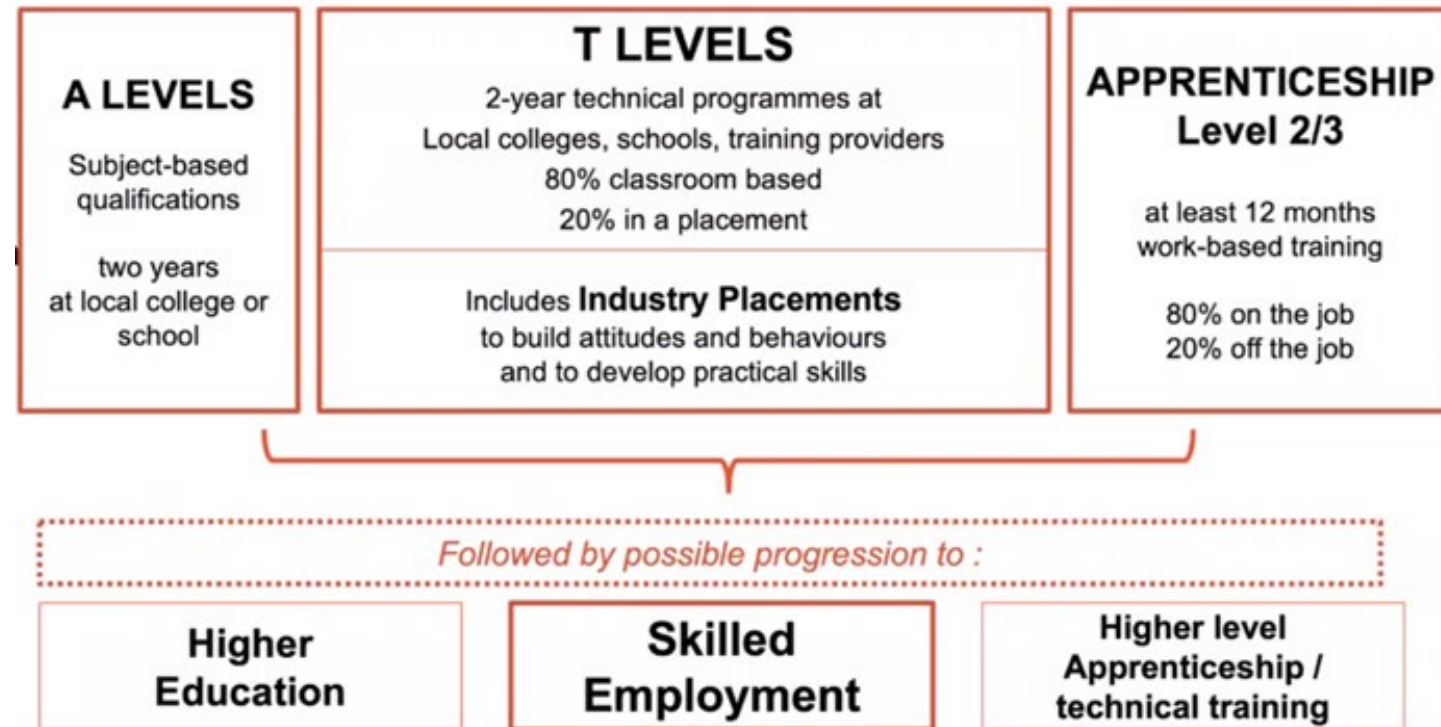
A LEVELS

Subject-based qualifications

two years at local college or school

T LEVELS

2-year technical programmes at Local colleges, schools, training providers
80% classroom based
20% in a placement

Includes **Industry Placements** to build attitudes and behaviours and to develop practical skills

APPRENTICESHIP Level 2/3

at least 12 months work-based training

80% on the job
20% off the job

Followed by possible progression to :

Higher Education

Skilled Employment

Higher level Apprenticeship / technical training